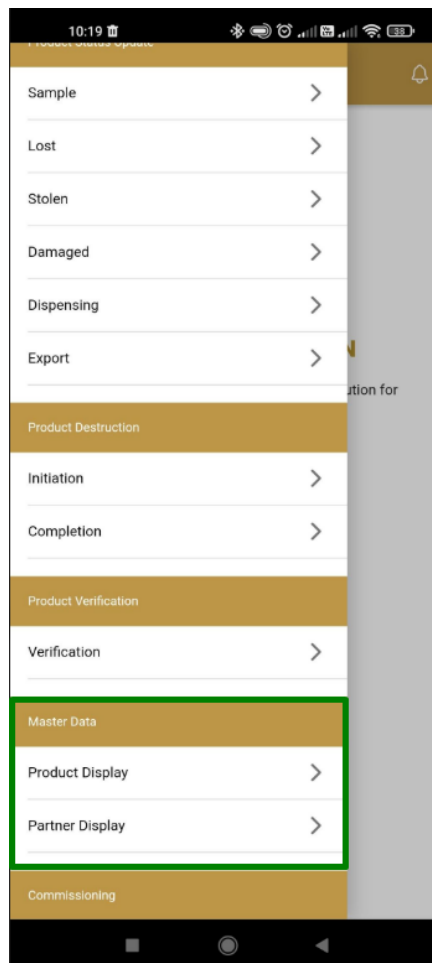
10:19

Product Status Update

Sample

Lost

Stolen

Damaged

Dispensing

Export

N

ution for

Product Destruction

Initiation

Completion

Product Verification

Verification

Master Data

Product Display

Partner Display

Commissioning